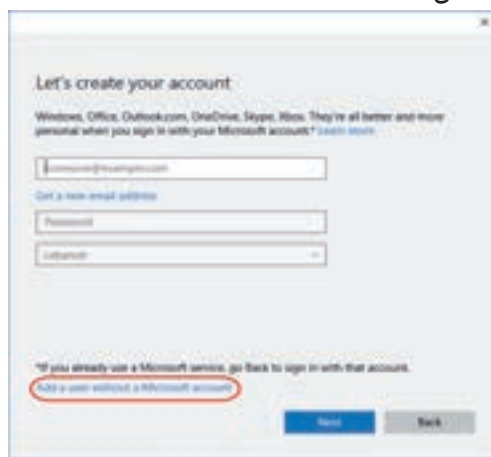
×

Let's create your account

Windows, Office, Outlook.com, OneDrive, Skype, Xbox. They're all better and more personal when you sign in with your Microsoft account.* Learn more

someone@example.com

Get a new email address

Password

Lebanon

*If you already use a Microsoft service, go Back to sign in with that account.

Add a user without a Microsoft account

Next

Back